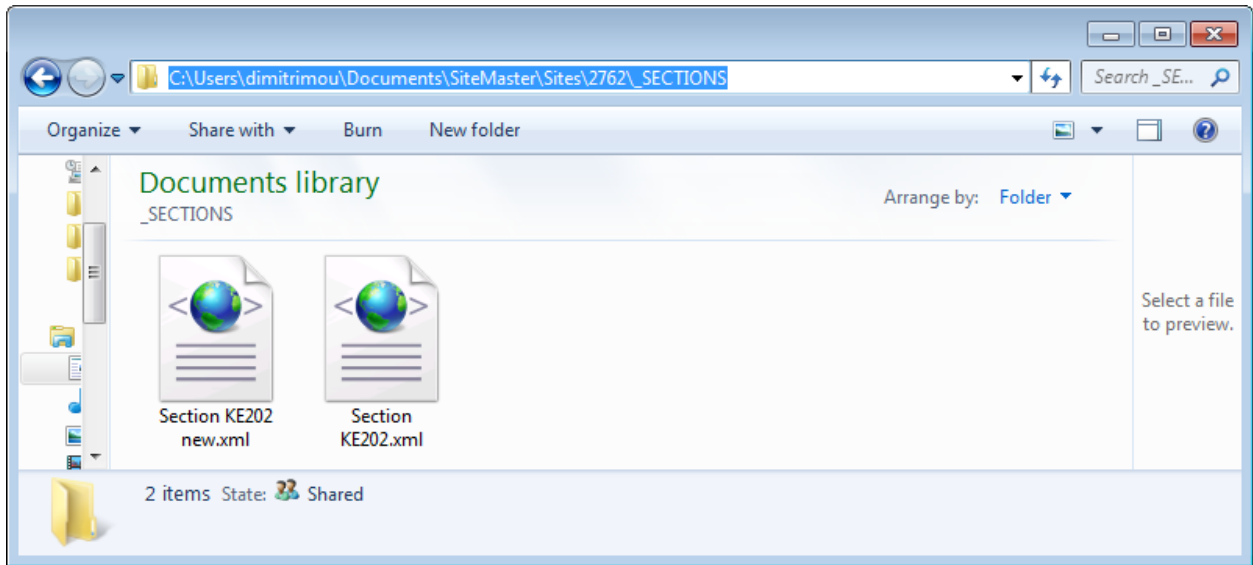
C:\Users\dimitrimou\Documents\SiteMaster\Sites\2762\_SECTIONS

Search _SE...

Organize Share with Burn New folder

Documents library
_SECTIONS

Arrange by: Folder

Section KE202 new.xml

Section KE202.xml

Select a file to preview.

2 items State: Shared